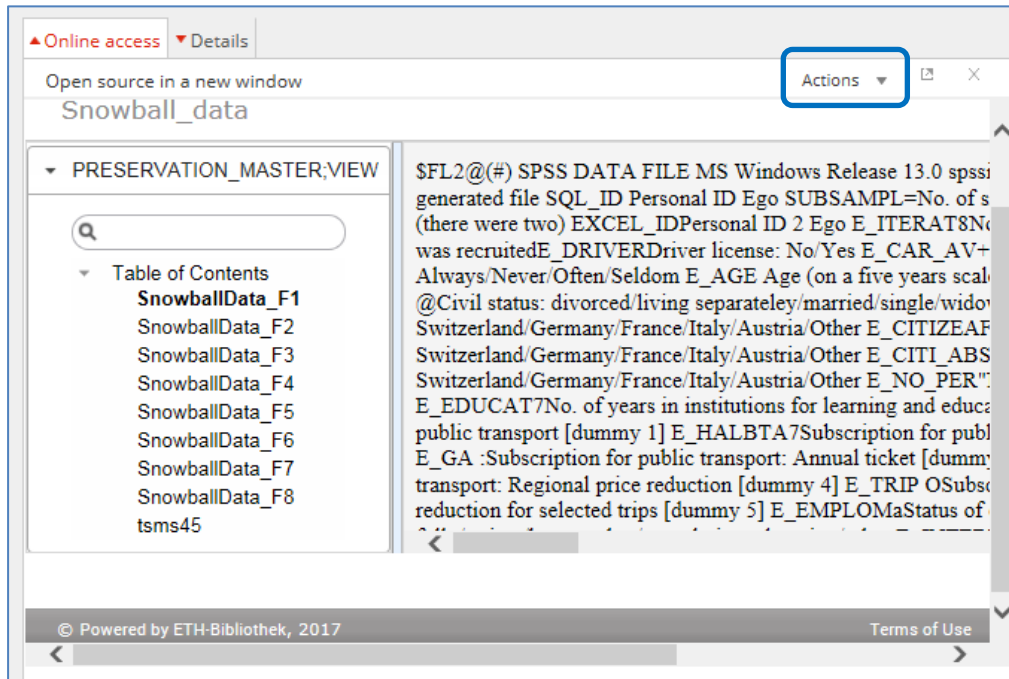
▲Online access ▼Details

Open source in a new window

Actions ▼

Snowball_data

▼ PRESERVATION_MASTER;VIEW

Table of Contents
SnowballData_F1
SnowballData_F2
SnowballData_F3
SnowballData_F4
SnowballData_F5
SnowballData_F6
SnowballData_F7
SnowballData_F8
tsms45

$FL2@(#) SPSS DATA FILE MS Windows Release 13.0 spss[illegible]
generated file SQL_ID Personal ID Ego SUBSAMPL=No. of s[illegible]
(there were two) EXCEL_IDPersonal ID 2 Ego E_ITERAT8No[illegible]
was recruitedE_DRIVERDriver license: No/Yes E_CAR_AV+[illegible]
Always/Never/Often/Seldom E_AGE Age (on a five years scal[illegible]
@Civil status: divorced/living separateley/married/single/widov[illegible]
Switzerland/Germany/France/Italy/Austria/Other E_CITIZEAF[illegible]
Switzerland/Germany/France/Italy/Austria/Other E_CITI_ABS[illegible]
Switzerland/Germany/France/Italy/Austria/Other E_NO_PER"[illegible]
E_EDUCAT7No. of years in institutions for learning and educa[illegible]
public transport [dummy 1] E_HALBTA7Subscription for publ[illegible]
E_GA :Subscription for public transport: Annual ticket [dummy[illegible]
transport: Regional price reduction [dummy 4] E_TRIP OSubsc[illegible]
reduction for selected trips [dummy 5] E_EMPLOMaStatus of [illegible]

© Powered by ETH-Bibliothek, 2017

Terms of Use